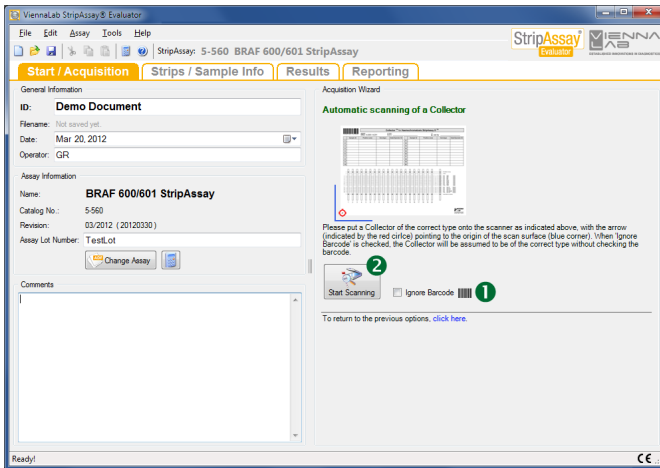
ViennaLab StripAssay® Evaluator

File Edit Assay Tools Help

StripAssay: 5-560 BRAF 600/601 StripAssay

StripAssay Evaluator

VIENNA LAB

Start / Acquisition | Strips / Sample Info | Results | Reporting

General Information

ID: Demo Document

Filename: Not saved yet.

Date: Mar 20, 2012

Operator: GR

Assay Information

Name: BRAF 600/601 StripAssay

Catalog No.: 5-560

Revision: 03/2012 ( 20120330 )

Assay Lot Number: TestLot

Change Assay

Comments

Acquisition Wizard

Automatic scanning of a Collector

Please put a Collector of the correct type onto the scanner as indicated above, with the arrow (indicated by the red circle) pointing to the origin of the scan surface (blue corner). When 'Ignore Barcode' is checked, the Collector will be assumed to be of the correct type without checking the barcode.

2

Start Scanning

Ignore Barcode

1

To return to the previous options, click here.

Ready!

CE